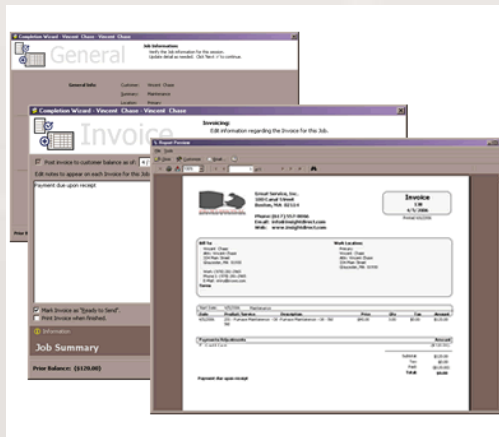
Completion Wizard - Vincent Chase - Vincent Chase

General

Job Information
Verify the Job information for this session. Update detail as needed. Click 'Next' to continue.

General Info:
Customer: Vincent Chase
Summary: Maintenance
Location:

Completion Wizard - Vincent Chase - Vincent Chase

Invoice

Invoicing:
Edit information regarding the Invoice for this Job.

Post invoice to customer balance as of:

Edit notes to appear on each Invoice for this Job

Payment due upon receipt

Mark invoice as "Ready to Send"
Print Invoice when finished.

Information

Job Summary

Prior Balance: ($120.00)

Report Preview

Great Service, Inc.
100 Canal Street
Boston, MA 02114

Phone: (617) 557-9000
Email: info@insightdirect.com
Web: www.insightdirect.com

Invoice

Bill To
Work Location

Payment due upon receipt